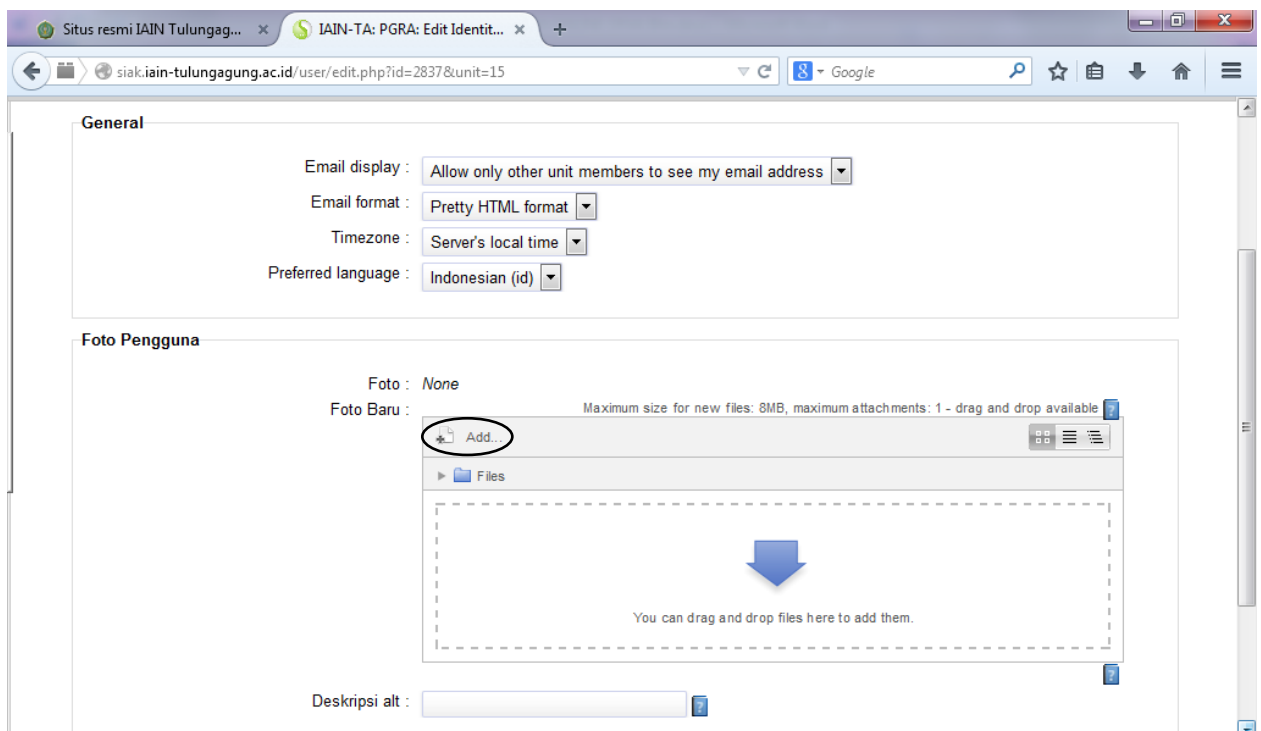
Situs resmi IAIN Tulungag... ×
IAIN-TA: PGRA: Edit Identit... ×
+

siak.iain-tulungagung.ac.id/user/edit.php?id=2837&unit=15

Google

General

Email display : Allow only other unit members to see my email address

Email format : Pretty HTML format

Timezone : Server's local time

Preferred language : Indonesian (id)

Foto Pengguna

Foto : None

Foto Baru :

Maximum size for new files: 8MB, maximum attachments: 1 - drag and drop available

Add...

Files

You can drag and drop files here to add them.

Deskripsi alt :